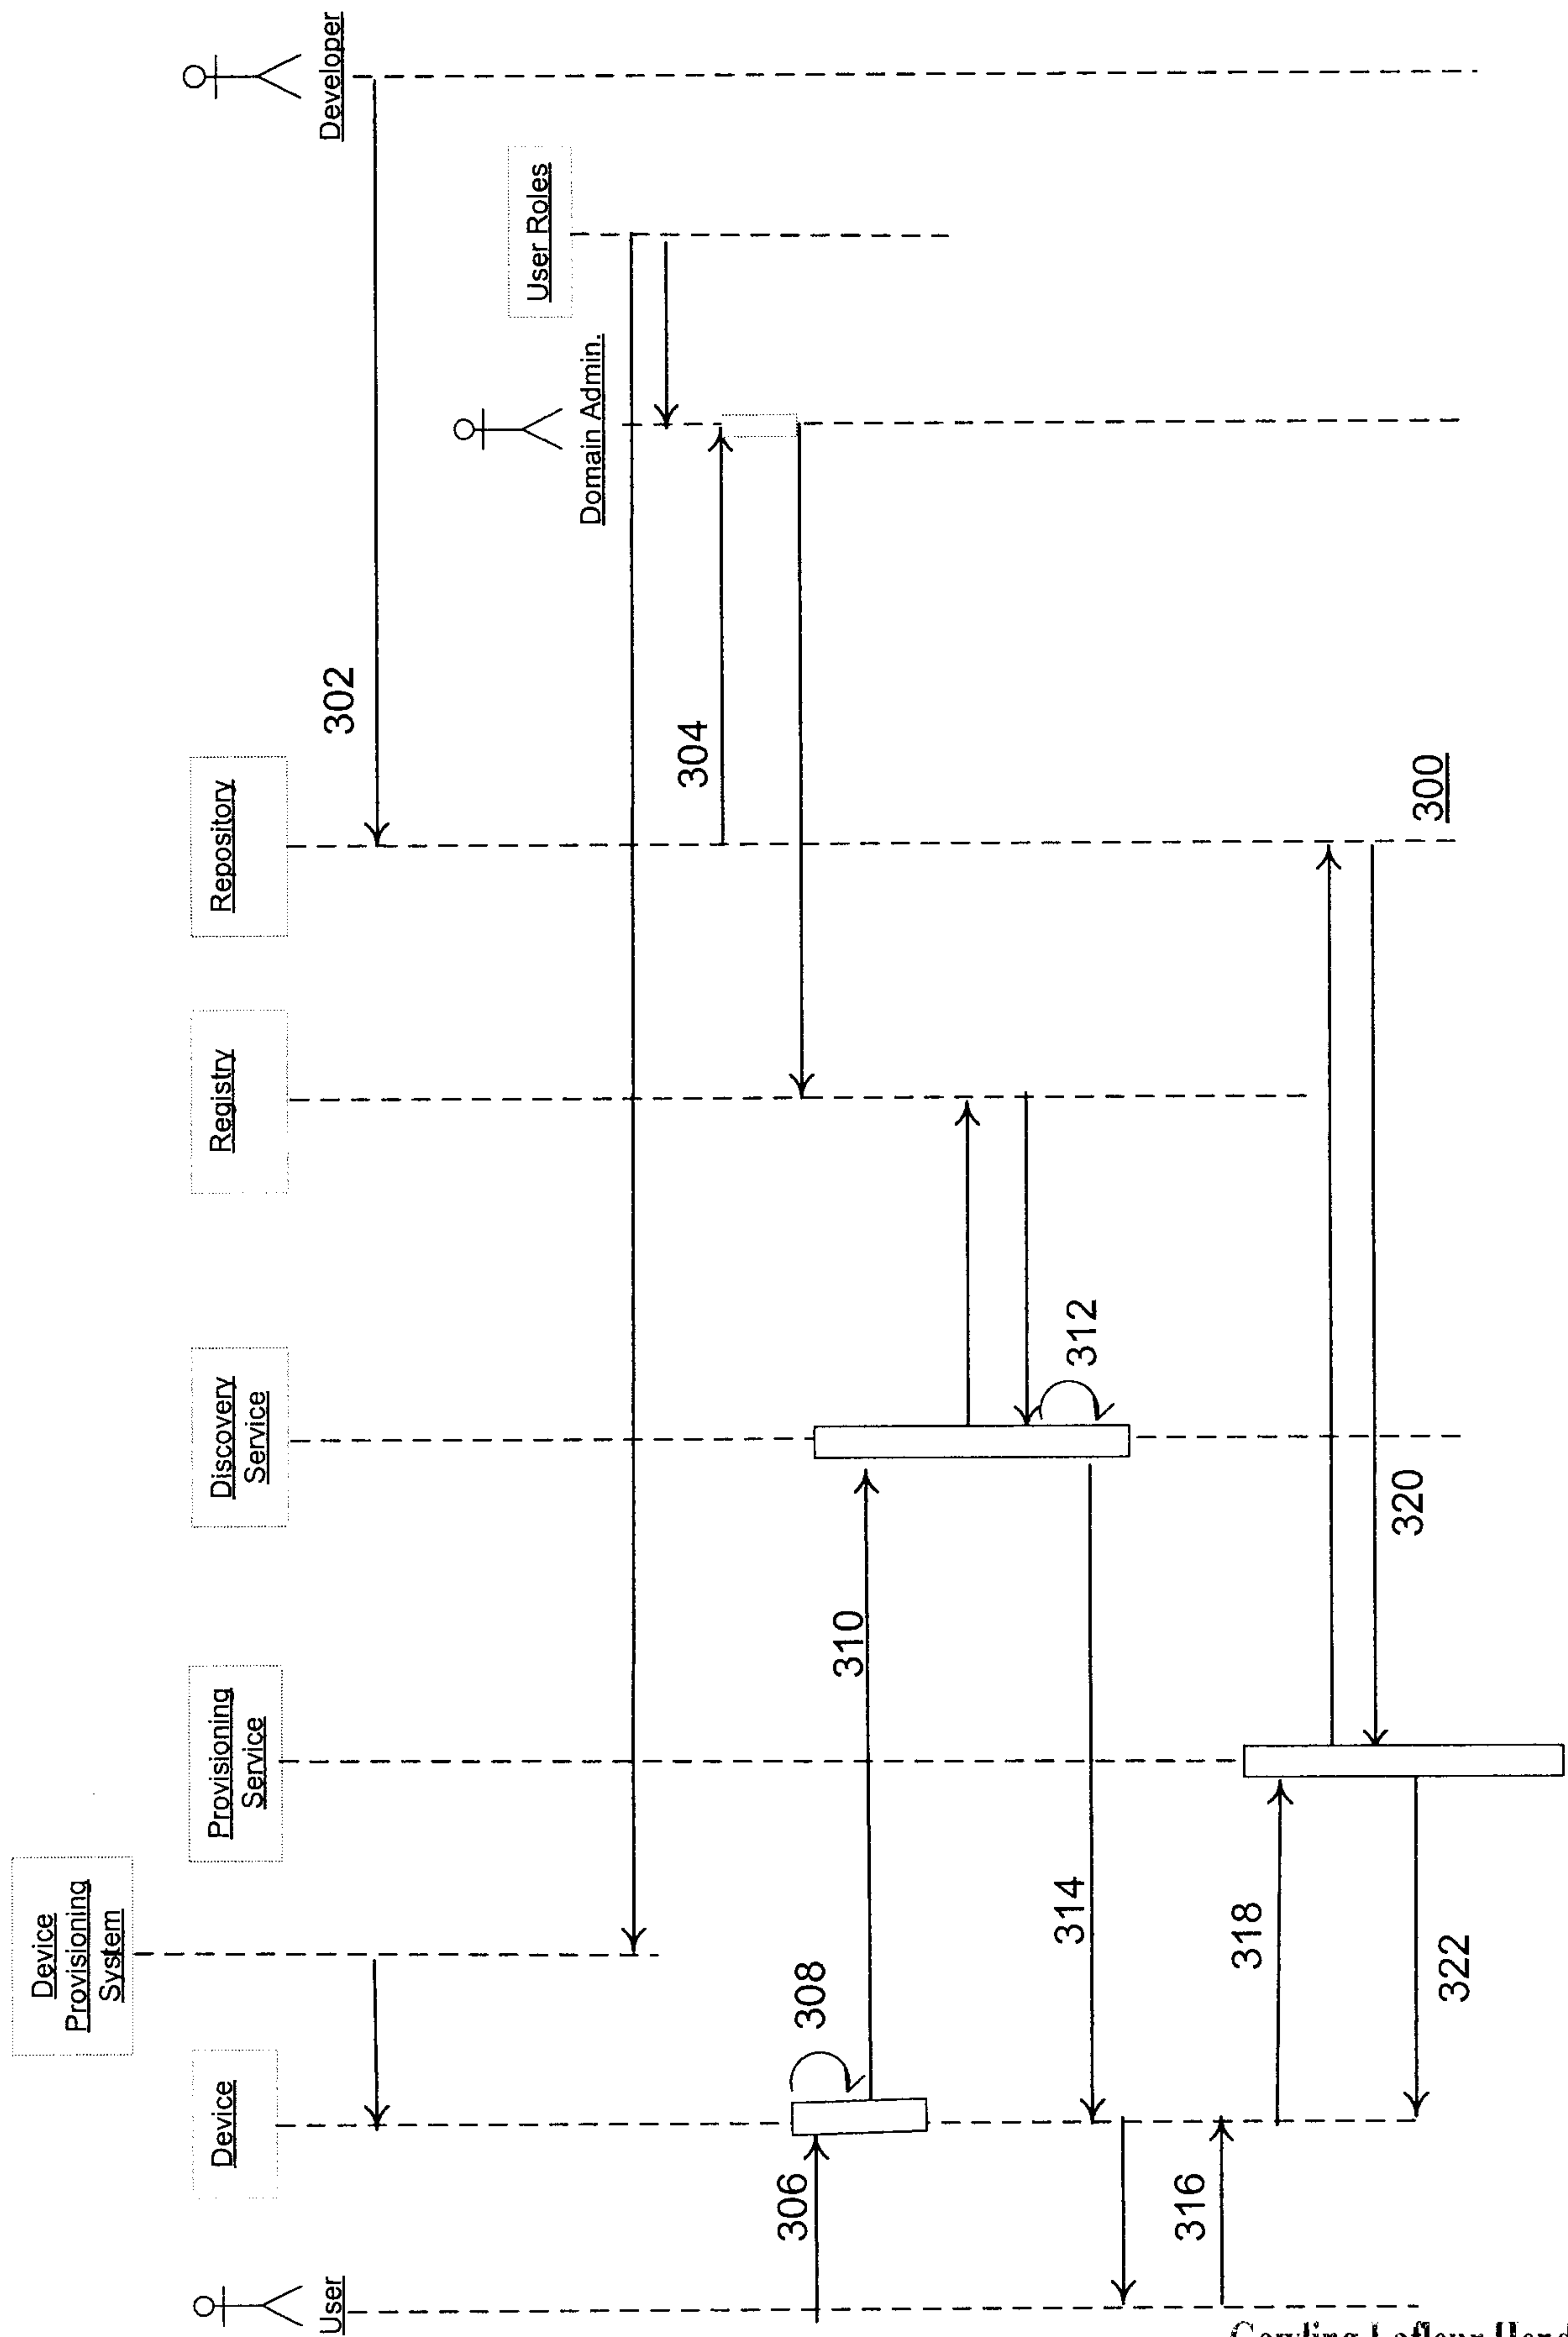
Developer

User Roles

Domain Admin.

Repository

Registry

Discovery Service

Provisioning Service

Device Provisioning System

Device

User

302

304

300

312

320

310

314

318

322

308

306

316

Gowling Lafleur Hend